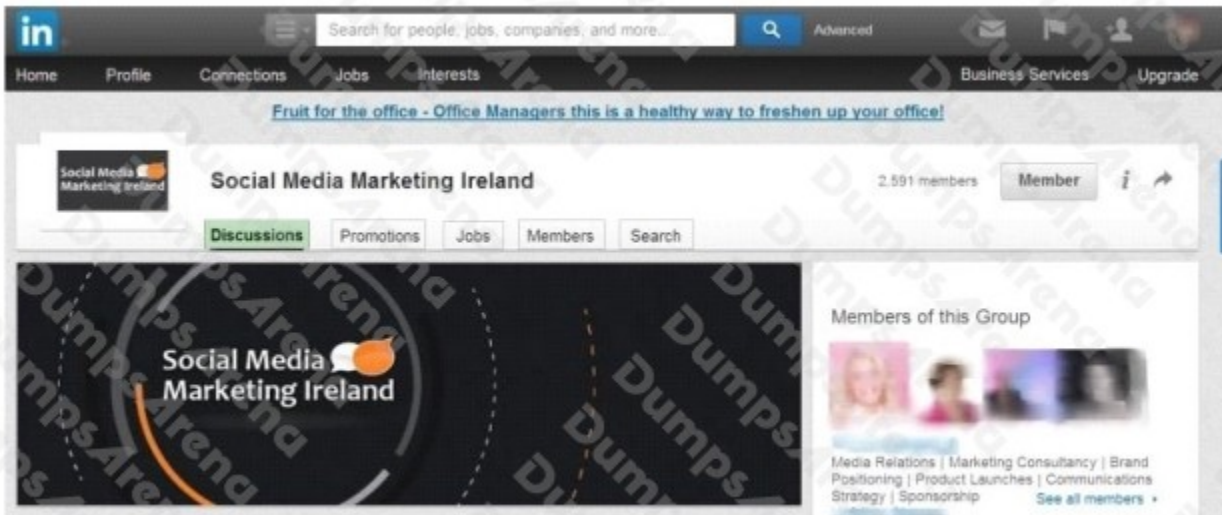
in

Search for people, jobs, companies, and more...

Advanced

Home Profile Connections Jobs Interests Business Services Upgrade

Fruit for the office - Office Managers this is a healthy way to freshen up your office!

Social Media Marketing Ireland

Social Media Marketing Ireland

2,591 members Member

Discussions Promotions Jobs Members Search

Social Media Marketing Ireland

Members of this Group

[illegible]

Media Relations | Marketing Consultancy | Brand Positioning | Product Launches | Communications Strategy | Sponsorship

See all members ›

DumpsArena